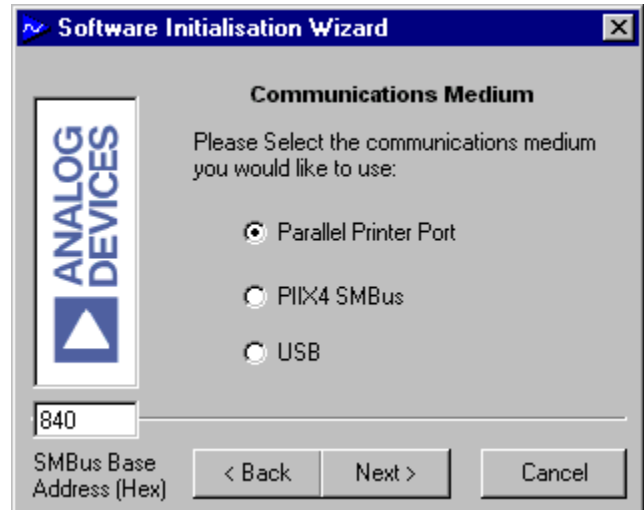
Software Initialisation Wizard

ANALOG DEVICES

Communications Medium

Please Select the communications medium you would like to use:

Parallel Printer Port

PIIX4 SMBus

USB

840

SMBus Base Address (Hex)

< Back

Next >

Cancel